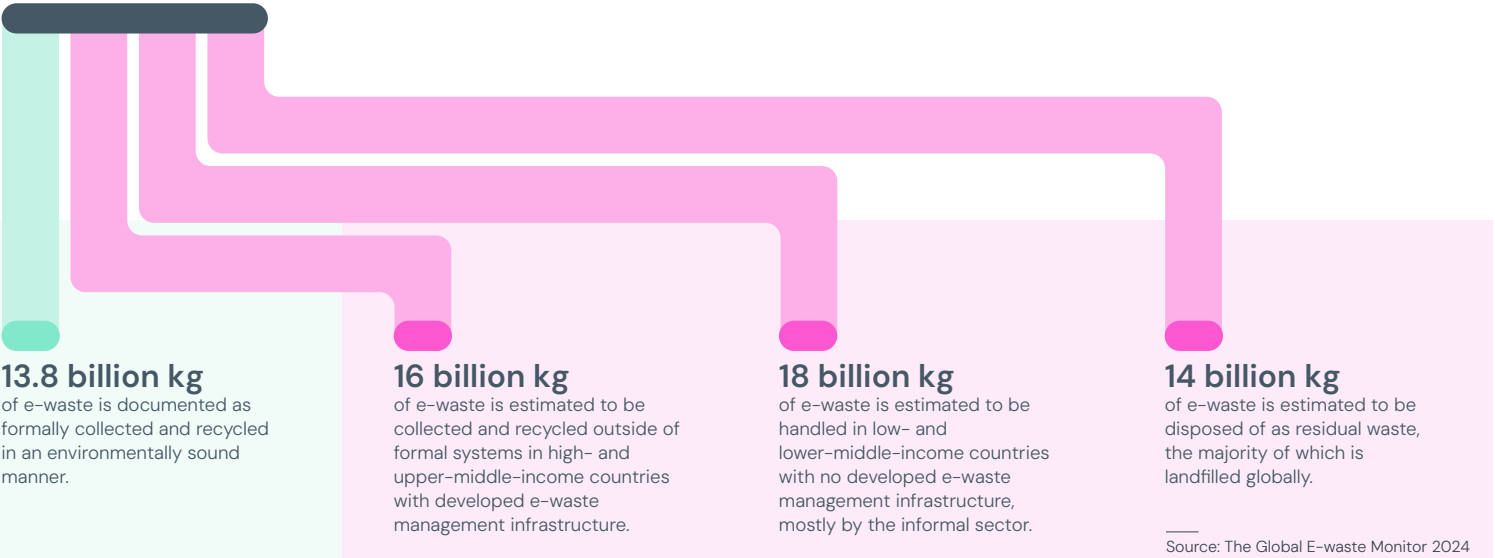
13.8 billion kg
of e-waste is documented as formally collected and recycled in an environmentally sound manner.

16 billion kg
of e-waste is estimated to be collected and recycled outside of formal systems in high- and upper-middle-income countries with developed e-waste management infrastructure.

18 billion kg
of e-waste is estimated to be handled in low- and lower-middle-income countries with no developed e-waste management infrastructure, mostly by the informal sector.

14 billion kg
of e-waste is estimated to be disposed of as residual waste, the majority of which is landfilled globally.

Source: The Global E-waste Monitor 2024